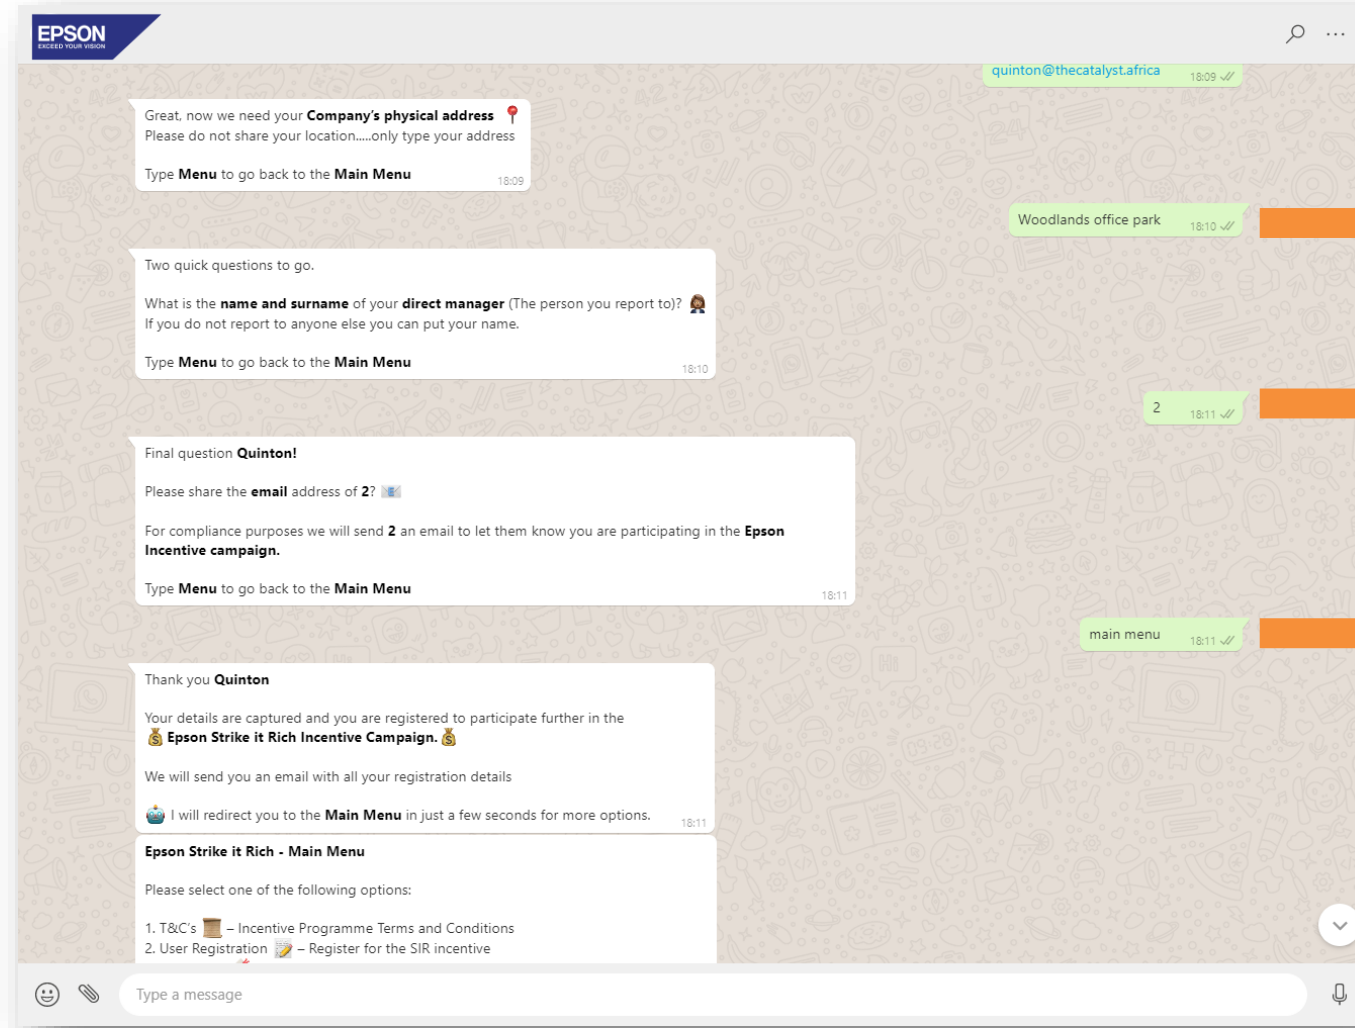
EPSON
EXCEED YOUR VISION

quinton@thecatalyst.africa 18:09

Great, now we need your **Company's physical address**
Please do not share your location.....only type your address

Type **Menu** to go back to the **Main Menu** 18:09

Woodlands office park 18:10

Two quick questions to go.

What is the **name and surname** of your **direct manager** (The person you report to)?
If you do not report to anyone else you can put your name.

Type **Menu** to go back to the **Main Menu** 18:10

2 18:11

Final question **Quinton!**

Please share the **email** address of **2**?

For compliance purposes we will send **2** an email to let them know you are participating in the **Epson Incentive campaign.**

Type **Menu** to go back to the **Main Menu** 18:11

main menu 18:11

Thank you **Quinton**

Your details are captured and you are registered to participate further in the **Epson Strike it Rich Incentive Campaign.**

We will send you an email with all your registration details

I will redirect you to the **Main Menu** in just a few seconds for more options. 18:11

**Epson Strike it Rich - Main Menu**

Please select one of the following options:

1. T&C's – Incentive Programme Terms and Conditions
2. User Registration – Register for the SIR incentive

Type a message